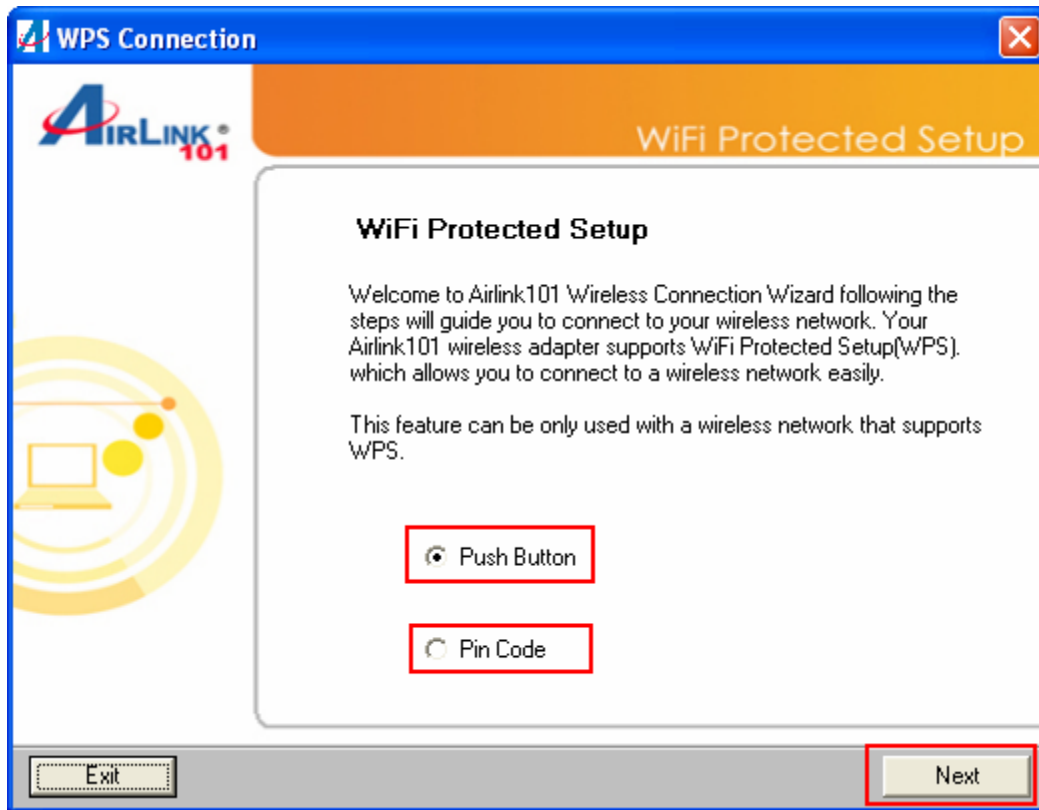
WPS Connection

AIRLINK 101

WiFi Protected Setup

WiFi Protected Setup

Welcome to Airlink101 Wireless Connection Wizard following the steps will guide you to connect to your wireless network. Your Airlink101 wireless adapter supports WiFi Protected Setup(WPS). which allows you to connect to a wireless network easily.

This feature can be only used with a wireless network that supports WPS.

Push Button

Pin Code

Exit

Next